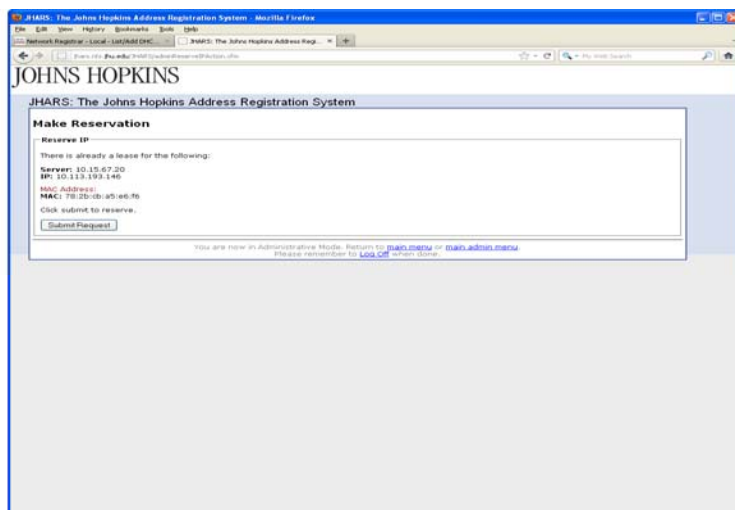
JHARS: The Johns Hopkins Address Registration System - Mozilla Firefox

File Edit View History Bookmarks Tools Help

Network Registrar - Local - List/Add DHC... JHARS: The Johns Hopkins Address Regi... +

jhars.nts.jhu.edu/JHARS/adminReserveIPAction.cfm

My Web Search

JOHNS HOPKINS

JHARS: The Johns Hopkins Address Registration System

Make Reservation

Reserve IP

There is already a lease for the following:

Server: 10.15.67.20
IP: 10.113.193.146

MAC Address:
MAC: 78:2b:cb:a5:e6:f6

Click submit to reserve.

Submit Request

You are now in Administrative Mode. Return to main menu or main admin menu.
Please remember to Log Off when done.